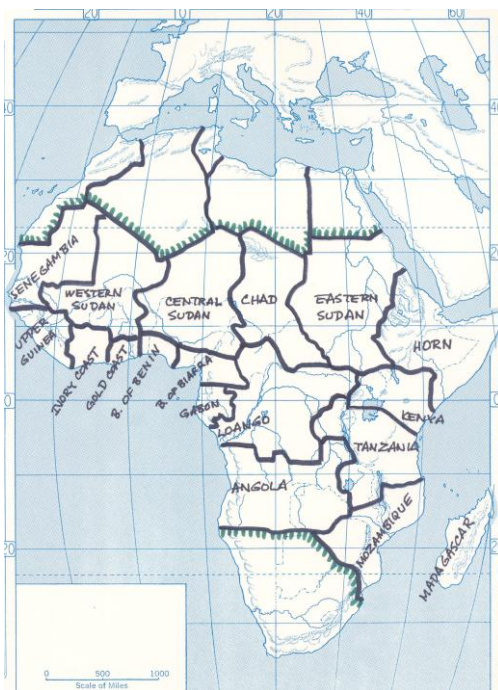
20
0
20
40
60
40
20
0
20
40
SENEGAMBIA
WESTERN SUDAN
CENTRAL SUDAN
CHAD
EASTERN SUDAN
UPPER GUINEA
IVORY COAST
GOLD COAST
B. OF BENIN
B. OF BIAFRA
GABON
LOANGO
HORN
KENYA
TANZANIA
ANGOLA
MOZAMBIQUE
MADAGASCAR
0
500
1000
Scale of Miles